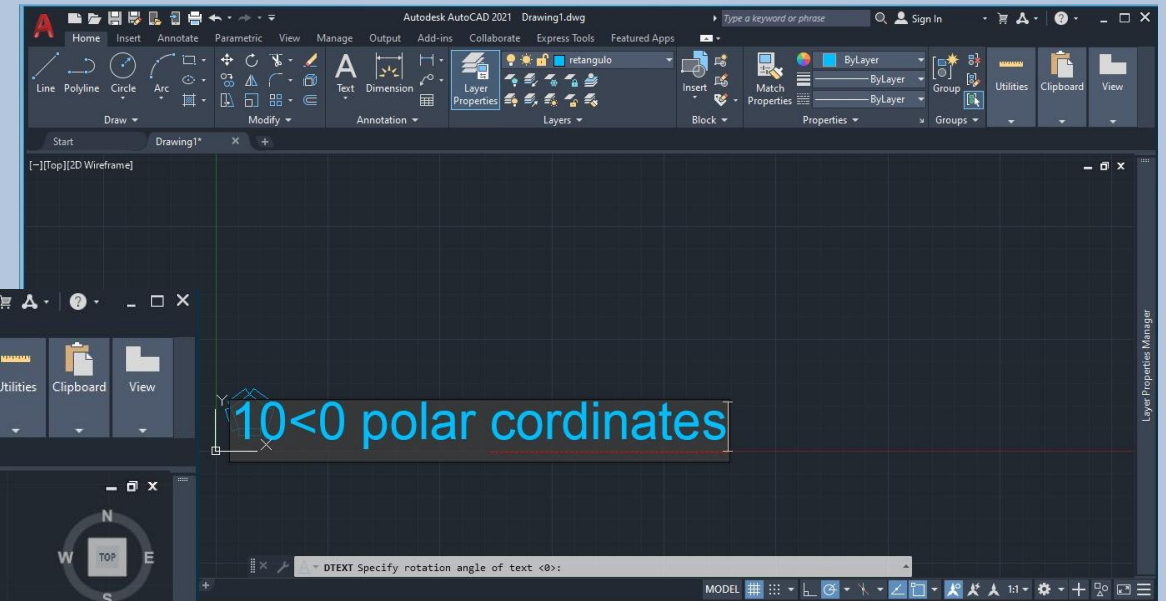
A

Autodesk AutoCAD 2021 Drawing1.dwg

Type a keyword or phrase

Sign In

Home Insert Annotate Parametric View Manage Output Add-ins Collaborate Express Tools Featured Apps

Line Polyline Circle Arc

Draw

Modify

Text Dimension

Annotation

Layer Properties

retangulo

Layers

Insert

Block

Match Properties

ByLayer

ByLayer

ByLayer

Properties

Group

Groups

Utilities

Clipboard

View

Start

Drawing1*

[−][Top][2D Wireframe]

Utilities

Clipboard

View

N

W

TOP

E

S

10<0 polar cordinates

Layer Properties Manager

DTEXT Specify rotation angle of text <0>:

MODEL

1:1